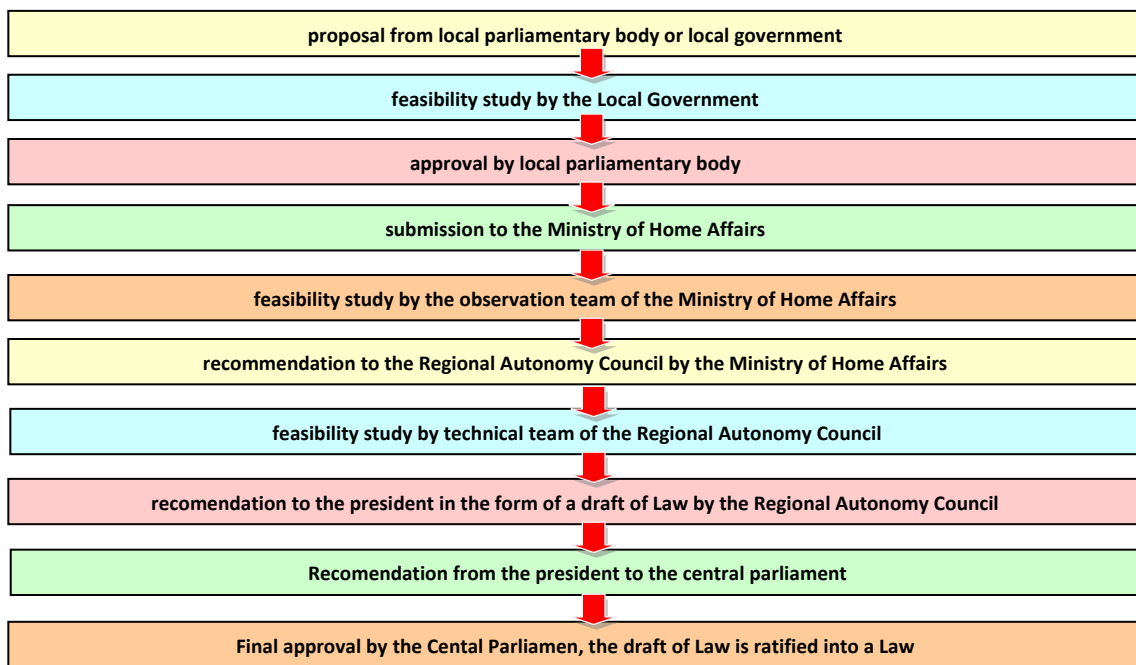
proposal from local parliamentary body or local government

feasibility study by the Local Government

approval by local parliamentary body

submission to the Ministry of Home Affairs

feasibility study by the observation team of the Ministry of Home Affairs

recommendation to the Regional Autonomy Council by the Ministry of Home Affairs

feasibility study by technical team of the Regional Autonomy Council

recomendation to the president in the form of a draft of Law by the Regional Autonomy Council

Recomendation from the president to the central parliament

Final approval by the Cental Parliamen, the draft of Law is ratified into a Law